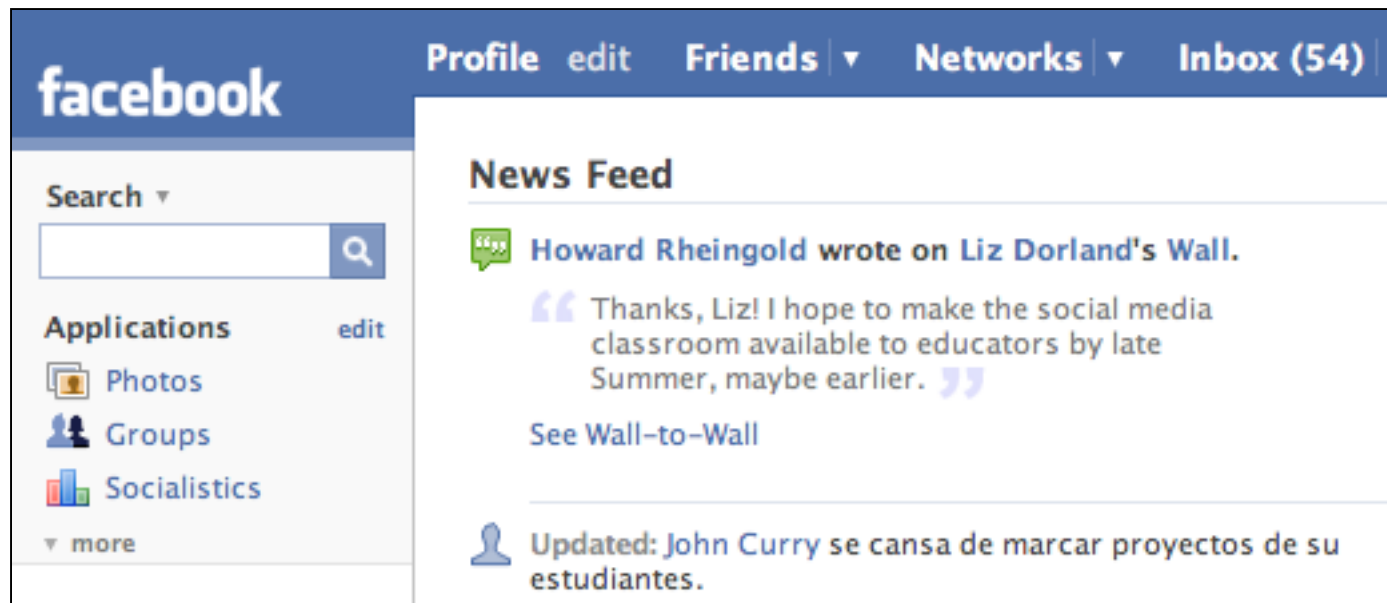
facebook

Profile edit Friends ▾ Networks ▾ Inbox (54)

Search ▾

Applications edit

Photos

Groups

Socialistics

▾ more

News Feed

Howard Rheingold wrote on Liz Dorland's Wall.

“ Thanks, Liz! I hope to make the social media classroom available to educators by late Summer, maybe earlier. ”

See Wall-to-Wall

Updated: John Curry se cansa de marcar proyectos de su estudiantes.